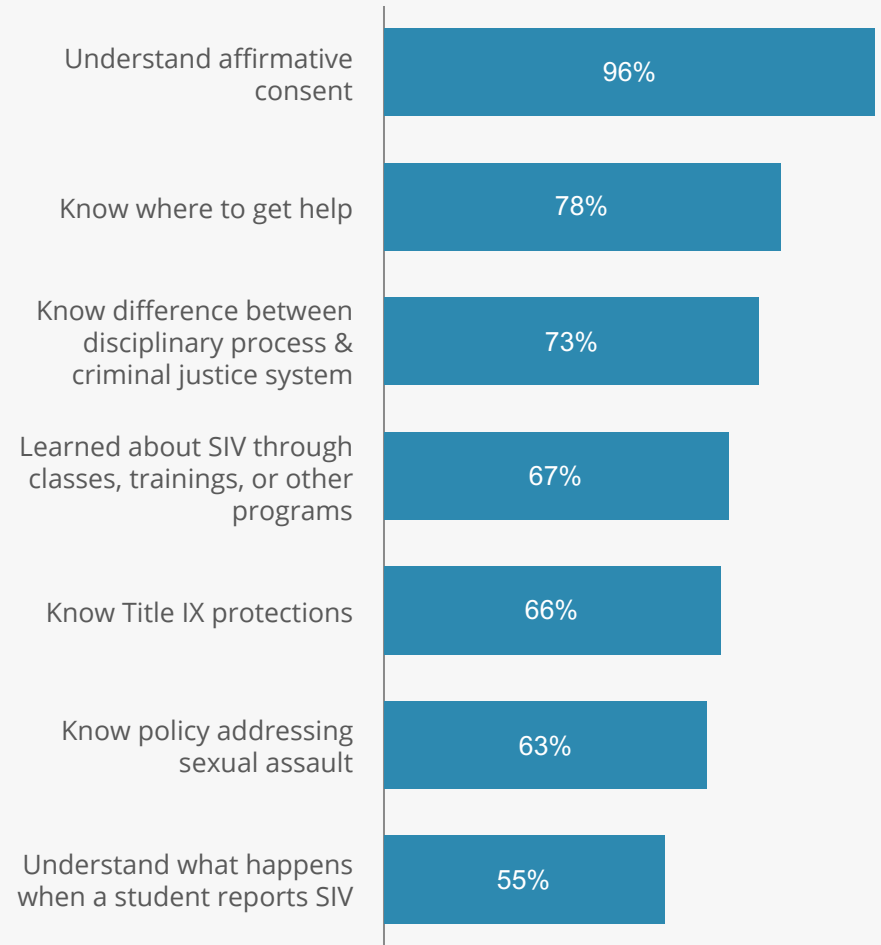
Understand affirmative consent
96%

Know where to get help
78%

Know difference between disciplinary process & criminal justice system
73%

Learned about SIV through classes, trainings, or other programs
67%

Know Title IX protections
66%

Know policy addressing sexual assault
63%

Understand what happens when a student reports SIV
55%